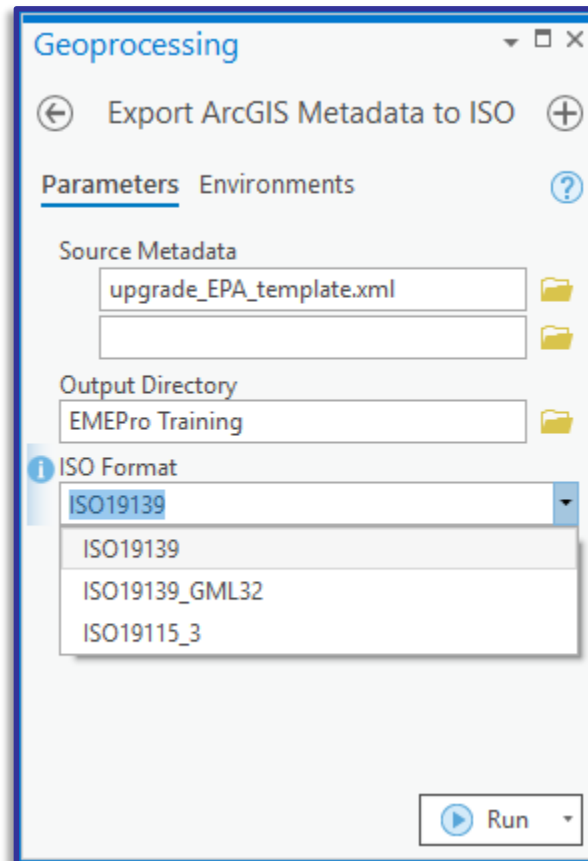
Geoprocessing

Export ArcGIS Metadata to ISO

Parameters Environments

Source Metadata

upgrade_EPA_template.xml

Output Directory

EMEPro Training

ISO Format

ISO19139

ISO19139

ISO19139_GML32

ISO19115_3

Run